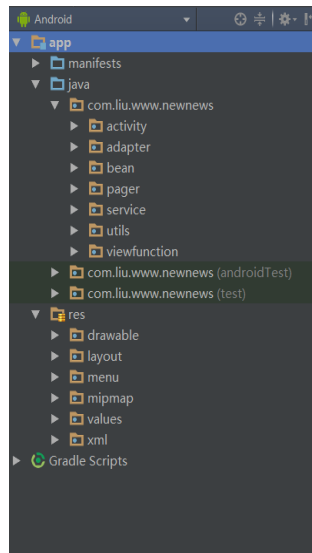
Android

app

manifests

java

com.liu.www.newnews

activity

adapter

bean

pager

service

utils

viewfunction

com.liu.www.newnews (androidTest)

com.liu.www.newnews (test)

res

drawable

layout

menu

mipmap

values

xml

Gradle Scripts